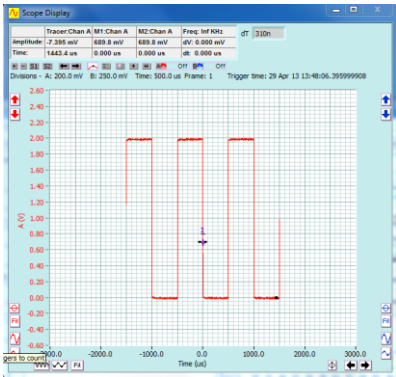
Scope Display

| | Tracer:Chan A | M1:Chan A | M2:Chan A | Freq: Inf KHz |
|---|---|---|---|---|
| Amplitude: | -7.395 mV | 689.0 mV | 689.0 mV | dV: 0.000 mV |
| Time: | 1443.4 us | 0.000 us | 0.000 us | dt: 0.000 us |

dT 310n

S1 S2 Off Off

Divisions - A: 200.0 mV B: 250.0 mV Time: 500.0 us Frame: 1 Trigger time: 29 Apr 13 13:48:06.395999908

2.60
2.40
2.20
2.00
1.80
1.60
1.40
1.20
1.00
0.80
0.60
0.40
0.20
0.00
-0.20
-0.40
-0.60

A (V)

1

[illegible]00.0 -2000.0 -1000.0 0.0 1000.0 2000.0 3000.0

Time (us)

Fill

Fill

gers to count

Fill